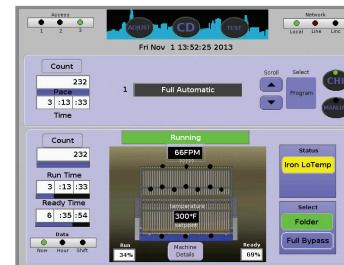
Access
1 2 3
ADJUST CD TEST
Network
Local Line Line
Fri Nov 1 13:52:25 2013

Count
232
Pace
3 :13 :33
Time

1 Full Automatic

Scroll
Select
Program
CHI
MANU

Count
232
Run Time
3 :13 :33
Ready Time
6 :35 :54

Data
Now Hour Shift

Running
66FPM
Temperature
300°F
Setpoint
Run
34%
Machine Details
Ready
69%

Status
Iron LoTemp

Select
Folder
Full Bypass